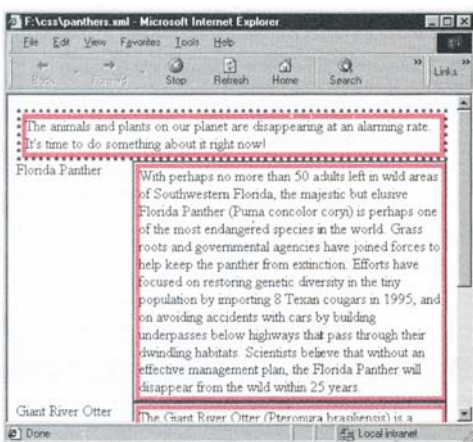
F:\css\panthers.xml - Microsoft Internet Explorer

File Edit View Favorites Tools Help

Back Forward Stop Refresh Home Search Links

The animals and plants on our planet are disappearing at an alarming rate. It's time to do something about it right now!

Florida Panther

With perhaps no more than 50 adults left in wild areas of Southwestern Florida, the majestic but elusive Florida Panther (Puma concolor coryi) is perhaps one of the most endangered species in the world. Grass roots and governmental agencies have joined forces to help keep the panther from extinction. Efforts have focused on restoring genetic diversity in the tiny population by importing 8 Texan cougars in 1995, and on avoiding accidents with cars by building underpasses below highways that pass through their dwindling habitats. Scientists believe that without an effective management plan, the Florida Panther will disappear from the wild within 25 years.

Giant River Otter

The Giant River Otter (Pteronura brasiliensis) is a

Done

Local intranet